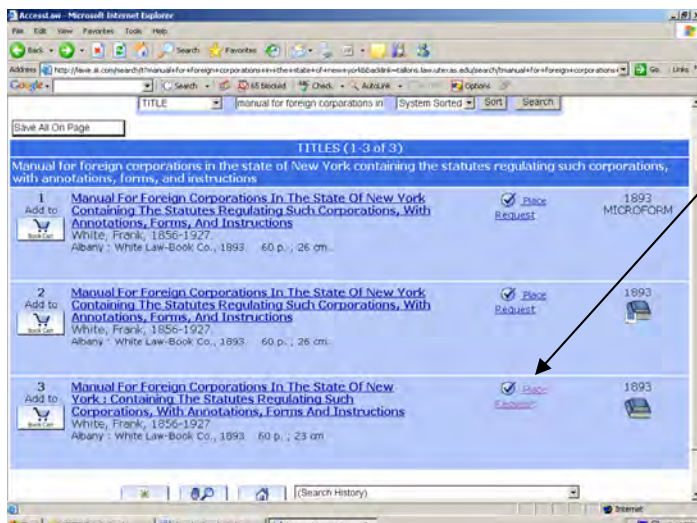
Access!.aw - Microsoft Internet Explorer

File Edit View Favorites Tools Help

Back Search Favorites

Address http://lawe.ai.com/search/t?manual+for+foreign+corporations+in+the+state+of+new+york&backlink=tallons.law.utexas.edu/search/tmanual+for+foreign+corporations+ Go Links

Google Search 65 blocked Check AutoLink Options

TITLE manual for foreign corporations in System Sorted Sort Search

Save All On Page

TITLES (1-3 of 3)

Manual for foreign corporations in the state of New York containing the statutes regulating such corporations, with annotations, forms, and instructions

| | | | |
|---|---|---|---|
| 1 Add to Book Cart | Manual For Foreign Corporations In The State Of New York Containing The Statutes Regulating Such Corporations, With Annotations, Forms, And Instructions White, Frank, 1856-1927. Albany : White Law-Book Co., 1893. 60 p. ; 26 cm. | Place Request | 1893 MICROFORM |
| 2 Add to Book Cart | Manual For Foreign Corporations In The State Of New York Containing The Statutes Regulating Such Corporations, With Annotations, Forms, And Instructions White, Frank, 1856-1927. Albany : White Law-Book Co., 1893. 60 p. ; 26 cm. | Place Request | 1893 |
| 3 Add to Book Cart | Manual For Foreign Corporations In The State Of New York : Containing The Statutes Regulating Such Corporations, With Annotations, Forms And Instructions White, Frank, 1856-1927 Albany : White Law-Book Co., 1893. 60 p. ; 23 cm | Place Request | 1893 |

(Search History)

Internet